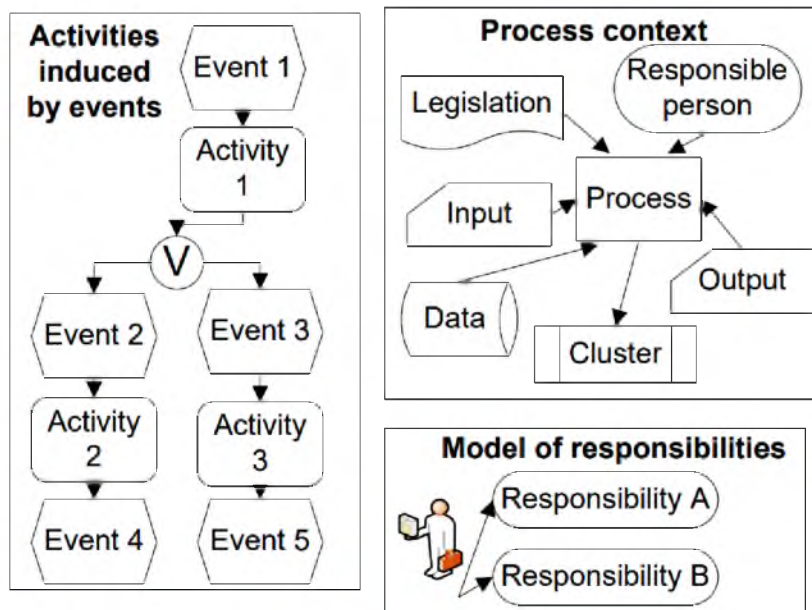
Activities induced by events

Event 1

Activity 1

V

Event 2

Event 3

Activity 2

Activity 3

Event 4

Event 5

Process context

Responsible person

Legislation

Process

Input

Output

Data

Cluster

Model of responsibilities

Responsibility A

Responsibility B